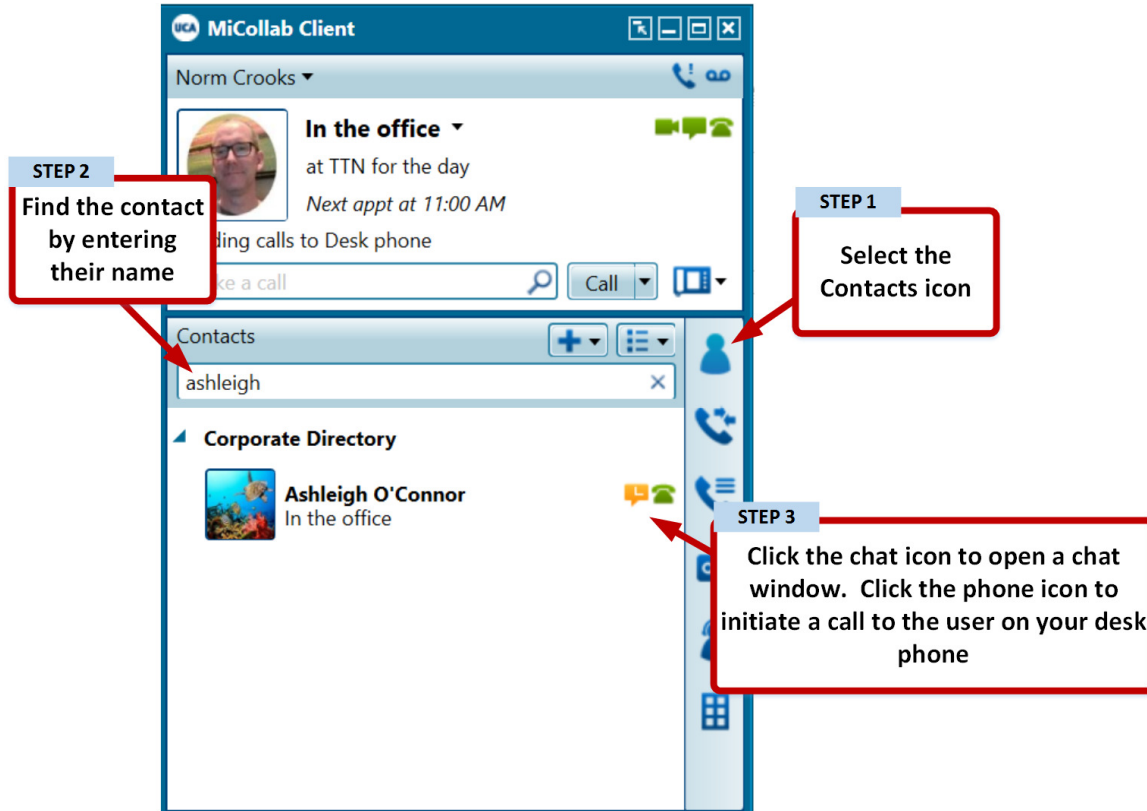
UCA MiCollab Client

Norm Crooks

In the office

at TTN for the day

Next appt at 11:00 AM

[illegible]ding calls to Desk phone

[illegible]ke a call

Call

STEP 2
Find the contact by entering their name

STEP 1
Select the Contacts icon

Contacts

ashleigh

Corporate Directory

Ashleigh O'Connor
In the office

STEP 3
Click the chat icon to open a chat window. Click the phone icon to initiate a call to the user on your desk phone